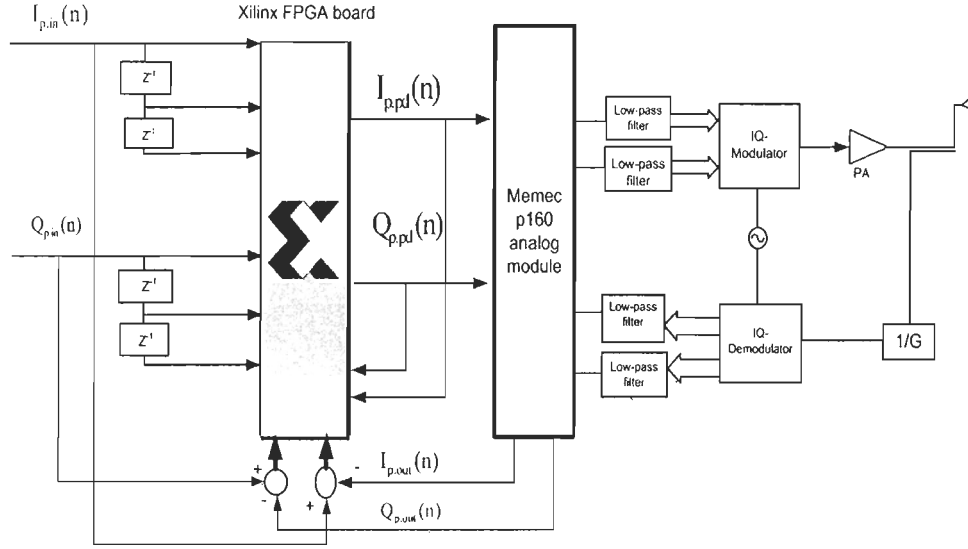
$I_{p,in}(n)$

Xilinx FPGA board

$z^{-1}$

$z^{-1}$

$I_{p,pd}(n)$

Memec p160 analog module

Low-pass filter

Low-pass filter

IQ-Modulator

PA

$Q_{p,in}(n)$

$Q_{p,pd}(n)$

$z^{-1}$

$z^{-1}$

Low-pass filter

Low-pass filter

IQ-Demodulator

1/G

+

-

-

+

$I_{p,out}(n)$

$Q_{p,out}(n)$